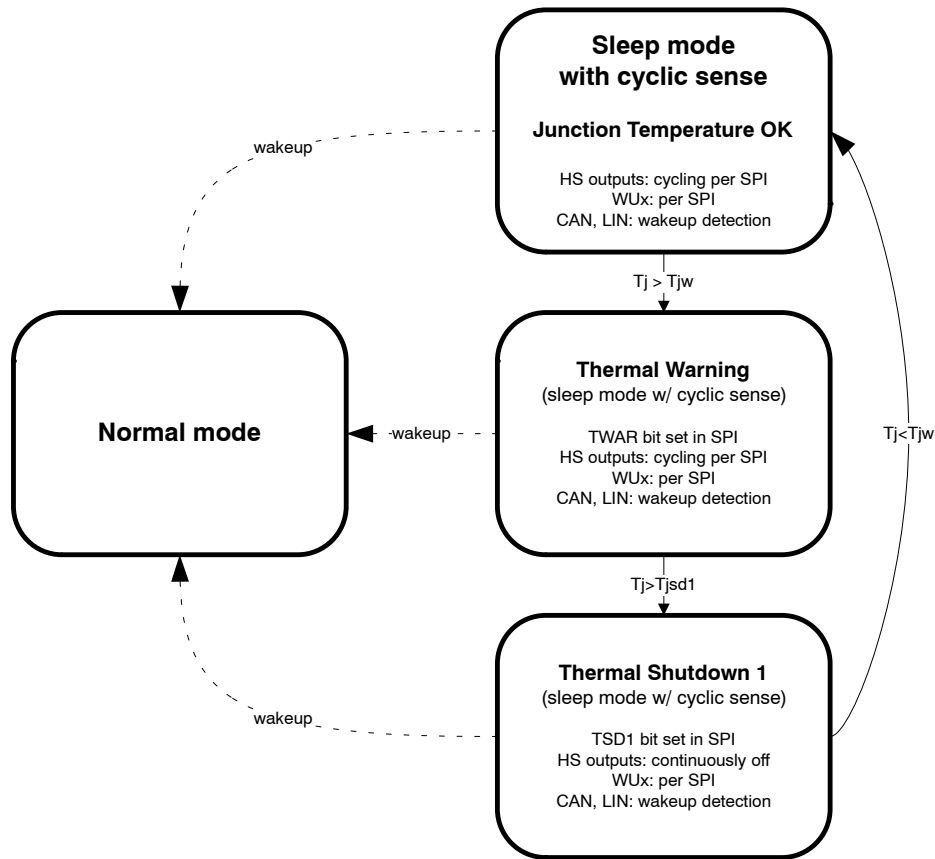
Sleep mode with cyclic sense

Junction Temperature OK

HS outputs: cycling per SPI
WUx: per SPI
CAN, LIN: wakeup detection

wakeup

Tj > Tjw

Normal mode

wakeup

Thermal Warning
(sleep mode w/ cyclic sense)

TWAR bit set in SPI
HS outputs: cycling per SPI
WUx: per SPI
CAN, LIN: wakeup detection

Tj<Tjw

Tj>Tjsd1

wakeup

Thermal Shutdown 1
(sleep mode w/ cyclic sense)

TSD1 bit set in SPI
HS outputs: continuously off
WUx: per SPI
CAN, LIN: wakeup detection